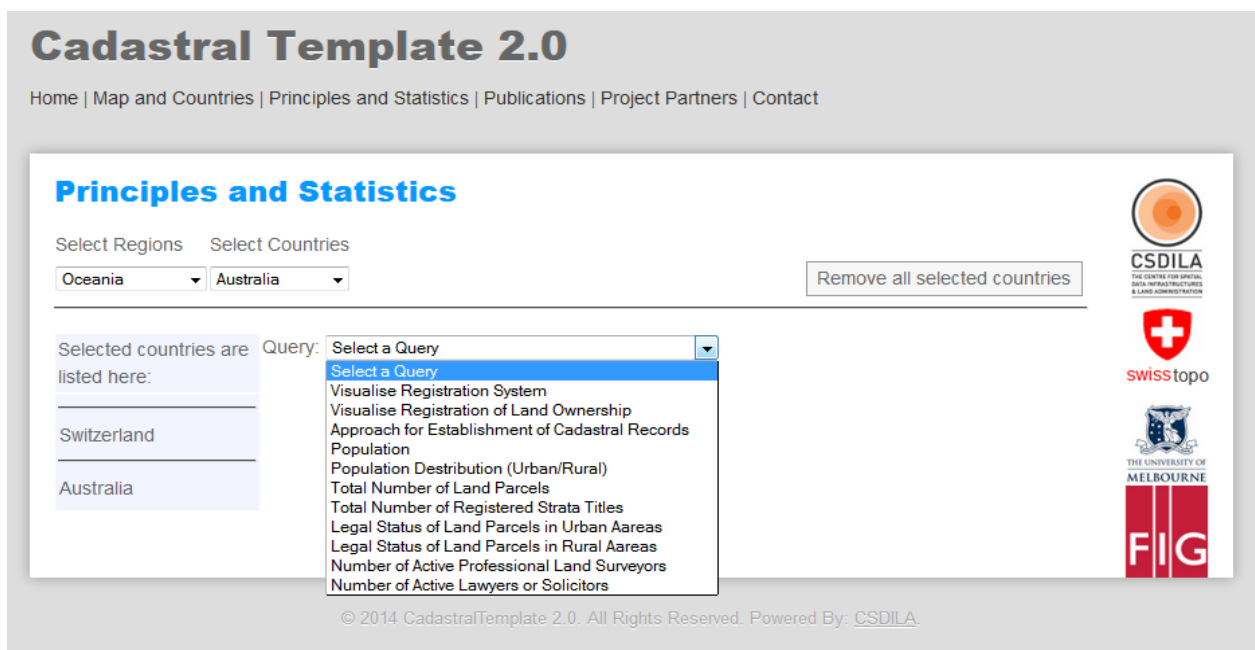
Cadastral Template 2.0

Home | Map and Countries | Principles and Statistics | Publications | Project Partners | Contact

Principles and Statistics

Select Regions Select Countries

Oceania Australia

Remove all selected countries

Selected countries are listed here:

Switzerland

Australia

Query: Select a Query

Select a Query
Visualise Registration System
Visualise Registration of Land Ownership
Approach for Establishment of Cadastral Records
Population
Population Destribution (Urban/Rural)
Total Number of Land Parcels
Total Number of Registered Strata Titles
Legal Status of Land Parcels in Urban Aareas
Legal Status of Land Parcels in Rural Aareas
Number of Active Professional Land Surveyors
Number of Active Lawyers or Solicitors

CSDILA
THE CENTRE FOR SPATIAL DATA INFRASTRUCTURES & LAND ADMINISTRATION

swisstopo

THE UNIVERSITY OF MELBOURNE

FIG

© 2014 CadastralTemplate 2.0. All Rights Reserved. Powered By: CSDILA.